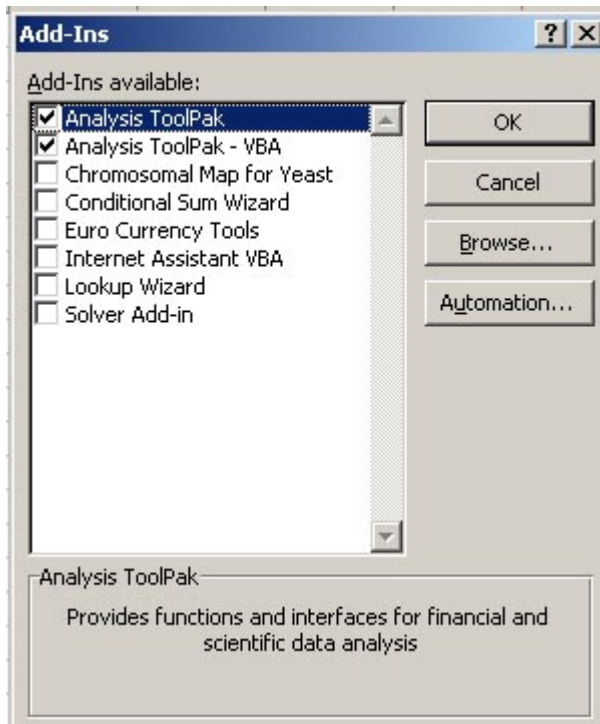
Add-Ins

? X

Add-Ins available:

Analysis ToolPak
Analysis ToolPak - VBA
Chromosomal Map for Yeast
Conditional Sum Wizard
Euro Currency Tools
Internet Assistant VBA
Lookup Wizard
Solver Add-in

OK

Cancel

Browse...

Automation...

Analysis ToolPak

Provides functions and interfaces for financial and scientific data analysis